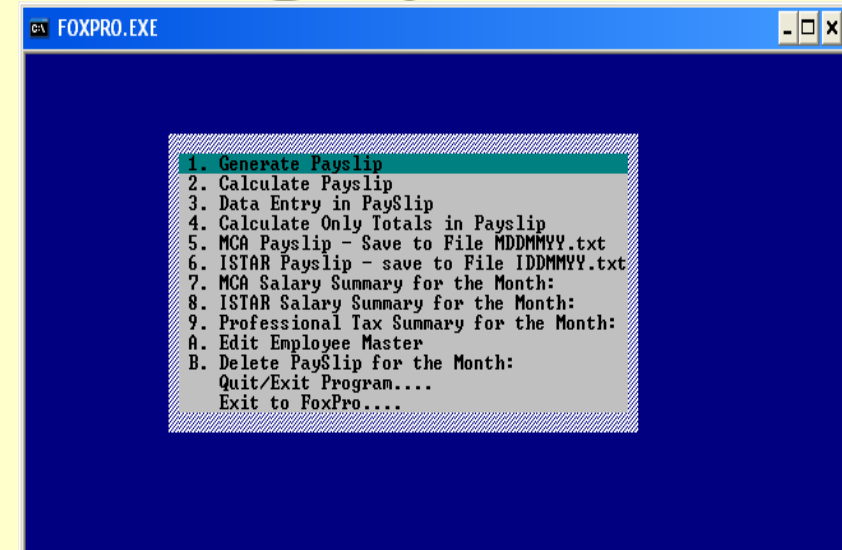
FOXPRO.EXE

1. Generate Payslip
2. Calculate Payslip
3. Data Entry in PaySlip
4. Calculate Only Totals in Payslip
5. MCA Payslip - Save to File MDDMMYY.txt
6. ISTAR Payslip - save to File IDDMMYY.txt
7. MCA Salary Summary for the Month:
8. ISTAR Salary Summary for the Month:
9. Professional Tax Summary for the Month:
A. Edit Employee Master
B. Delete PaySlip for the Month:
Quit/Exit Program....
Exit to FoxPro....